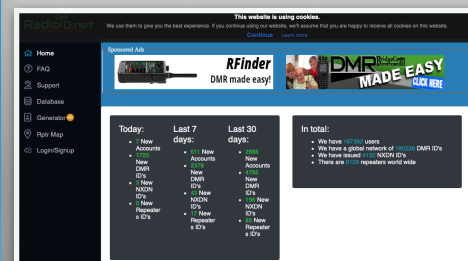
RadioID.net

This website is using cookies.

We use them to give you the best experience. If you continue using our website, we'll assume that you are happy to receive all cookies on this website.

Continue Learn more

Home

FAQ

Support

Database

Generator

Rptr Map

Login/Signup

Sponsored Ads

RFinder

DMR made easy!

DMR

MADE EASY

CLICK HERE

Today:

- 7 New Accounts
- 1720 New DMR ID's
- 5 New NXDN ID's
- 0 New Repeaters ID's

Last 7 days:

- 611 New Accounts
- 2378 New DMR ID's
- 43 New NXDN ID's
- 17 New Repeaters ID's

Last 30 days:

- 2986 New Accounts
- 4785 New DMR ID's
- 196 New NXDN ID's
- 60 New Repeaters ID's

In total:

- We have 187392 users
- We have a global network of 190238 DMR ID's
- We have issued 4132 NXDN ID's
- There are 8129 repeaters world wide